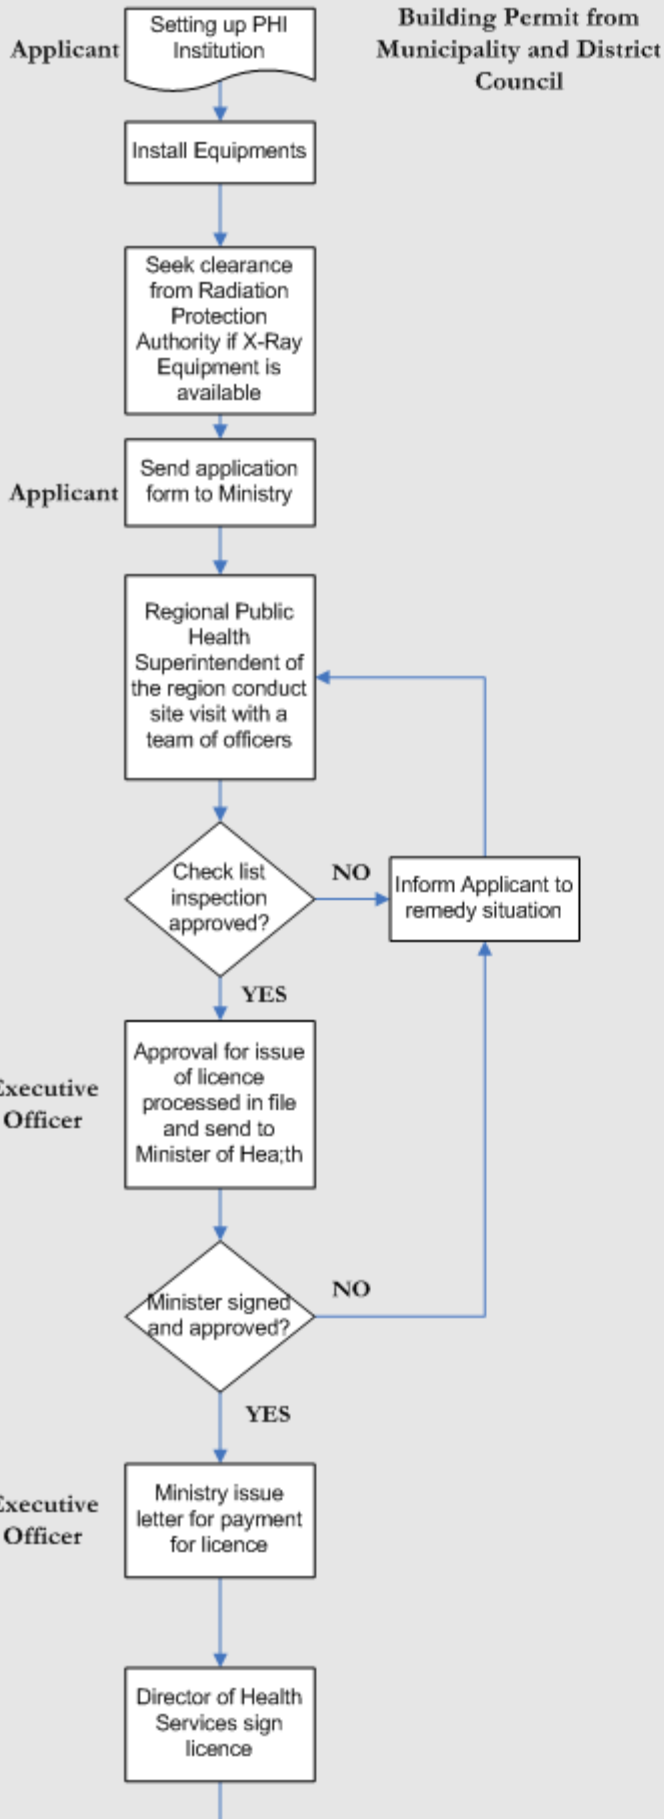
Applicant

Setting up PHI Institution

Building Permit from Municipality and District Council

Install Equipments

Seek clearance from Radiation Protection Authority if X-Ray Equipment is available

Applicant

Send application form to Ministry

Regional Public Health Superintendent of the region conduct site visit with a team of officers

Check list inspection approved?

NO

Inform Applicant to remedy situation

YES

xecutive Officer

Approval for issue of licence processed in file and send to Minister of Hea;th

Minister signed and approved?

NO

YES

xecutive Officer

Ministry issue letter for payment for licence

Director of Health Services sign licence